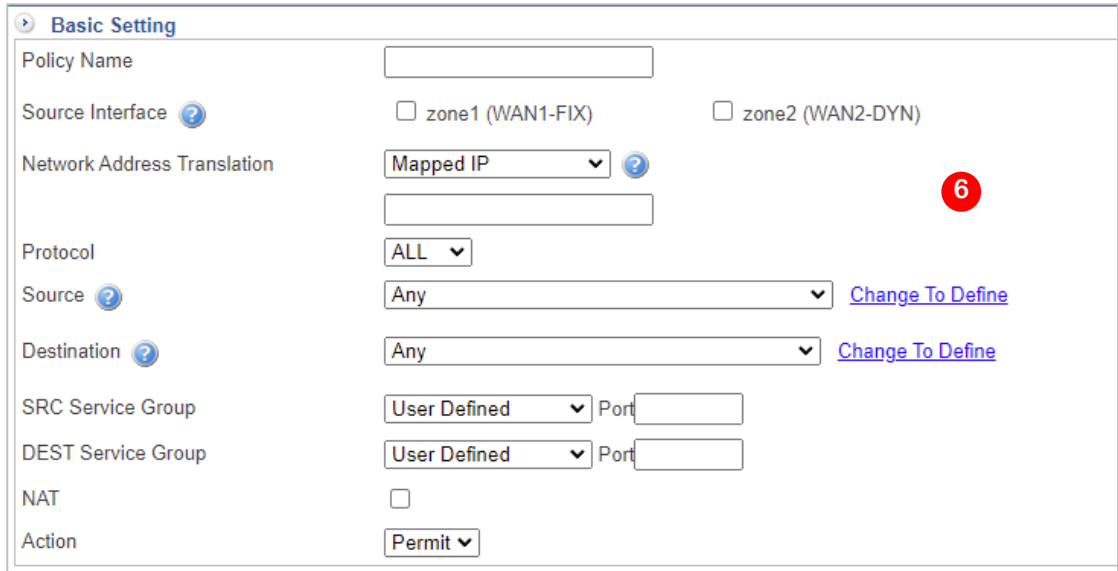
Basic Setting

Policy Name

Source Interface

zone1 (WAN1-FIX)

zone2 (WAN2-DYN)

Network Address Translation

Mapped IP

6

Protocol

ALL

Source

Any

Change To Define

Destination

Any

Change To Define

SRC Service Group

User Defined

Port

DEST Service Group

User Defined

Port

NAT

Action

Permit